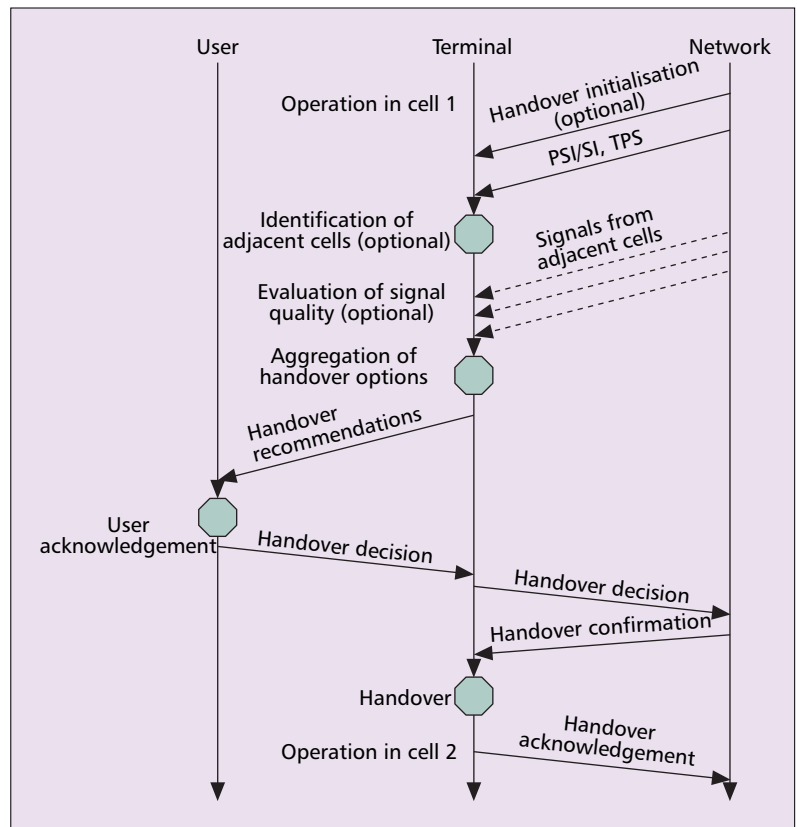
User

Terminal

Network

Operation in cell 1

Handover initialisation (optional)

PSI/SI, TPS

Identification of adjacent cells (optional)

Signals from adjacent cells

Evaluation of signal quality (optional)

Aggregation of handover options

Handover recommendations

User acknowledgement

Handover decision

Handover decision

Handover confirmation

Handover

Operation in cell 2

Handover acknowledgement